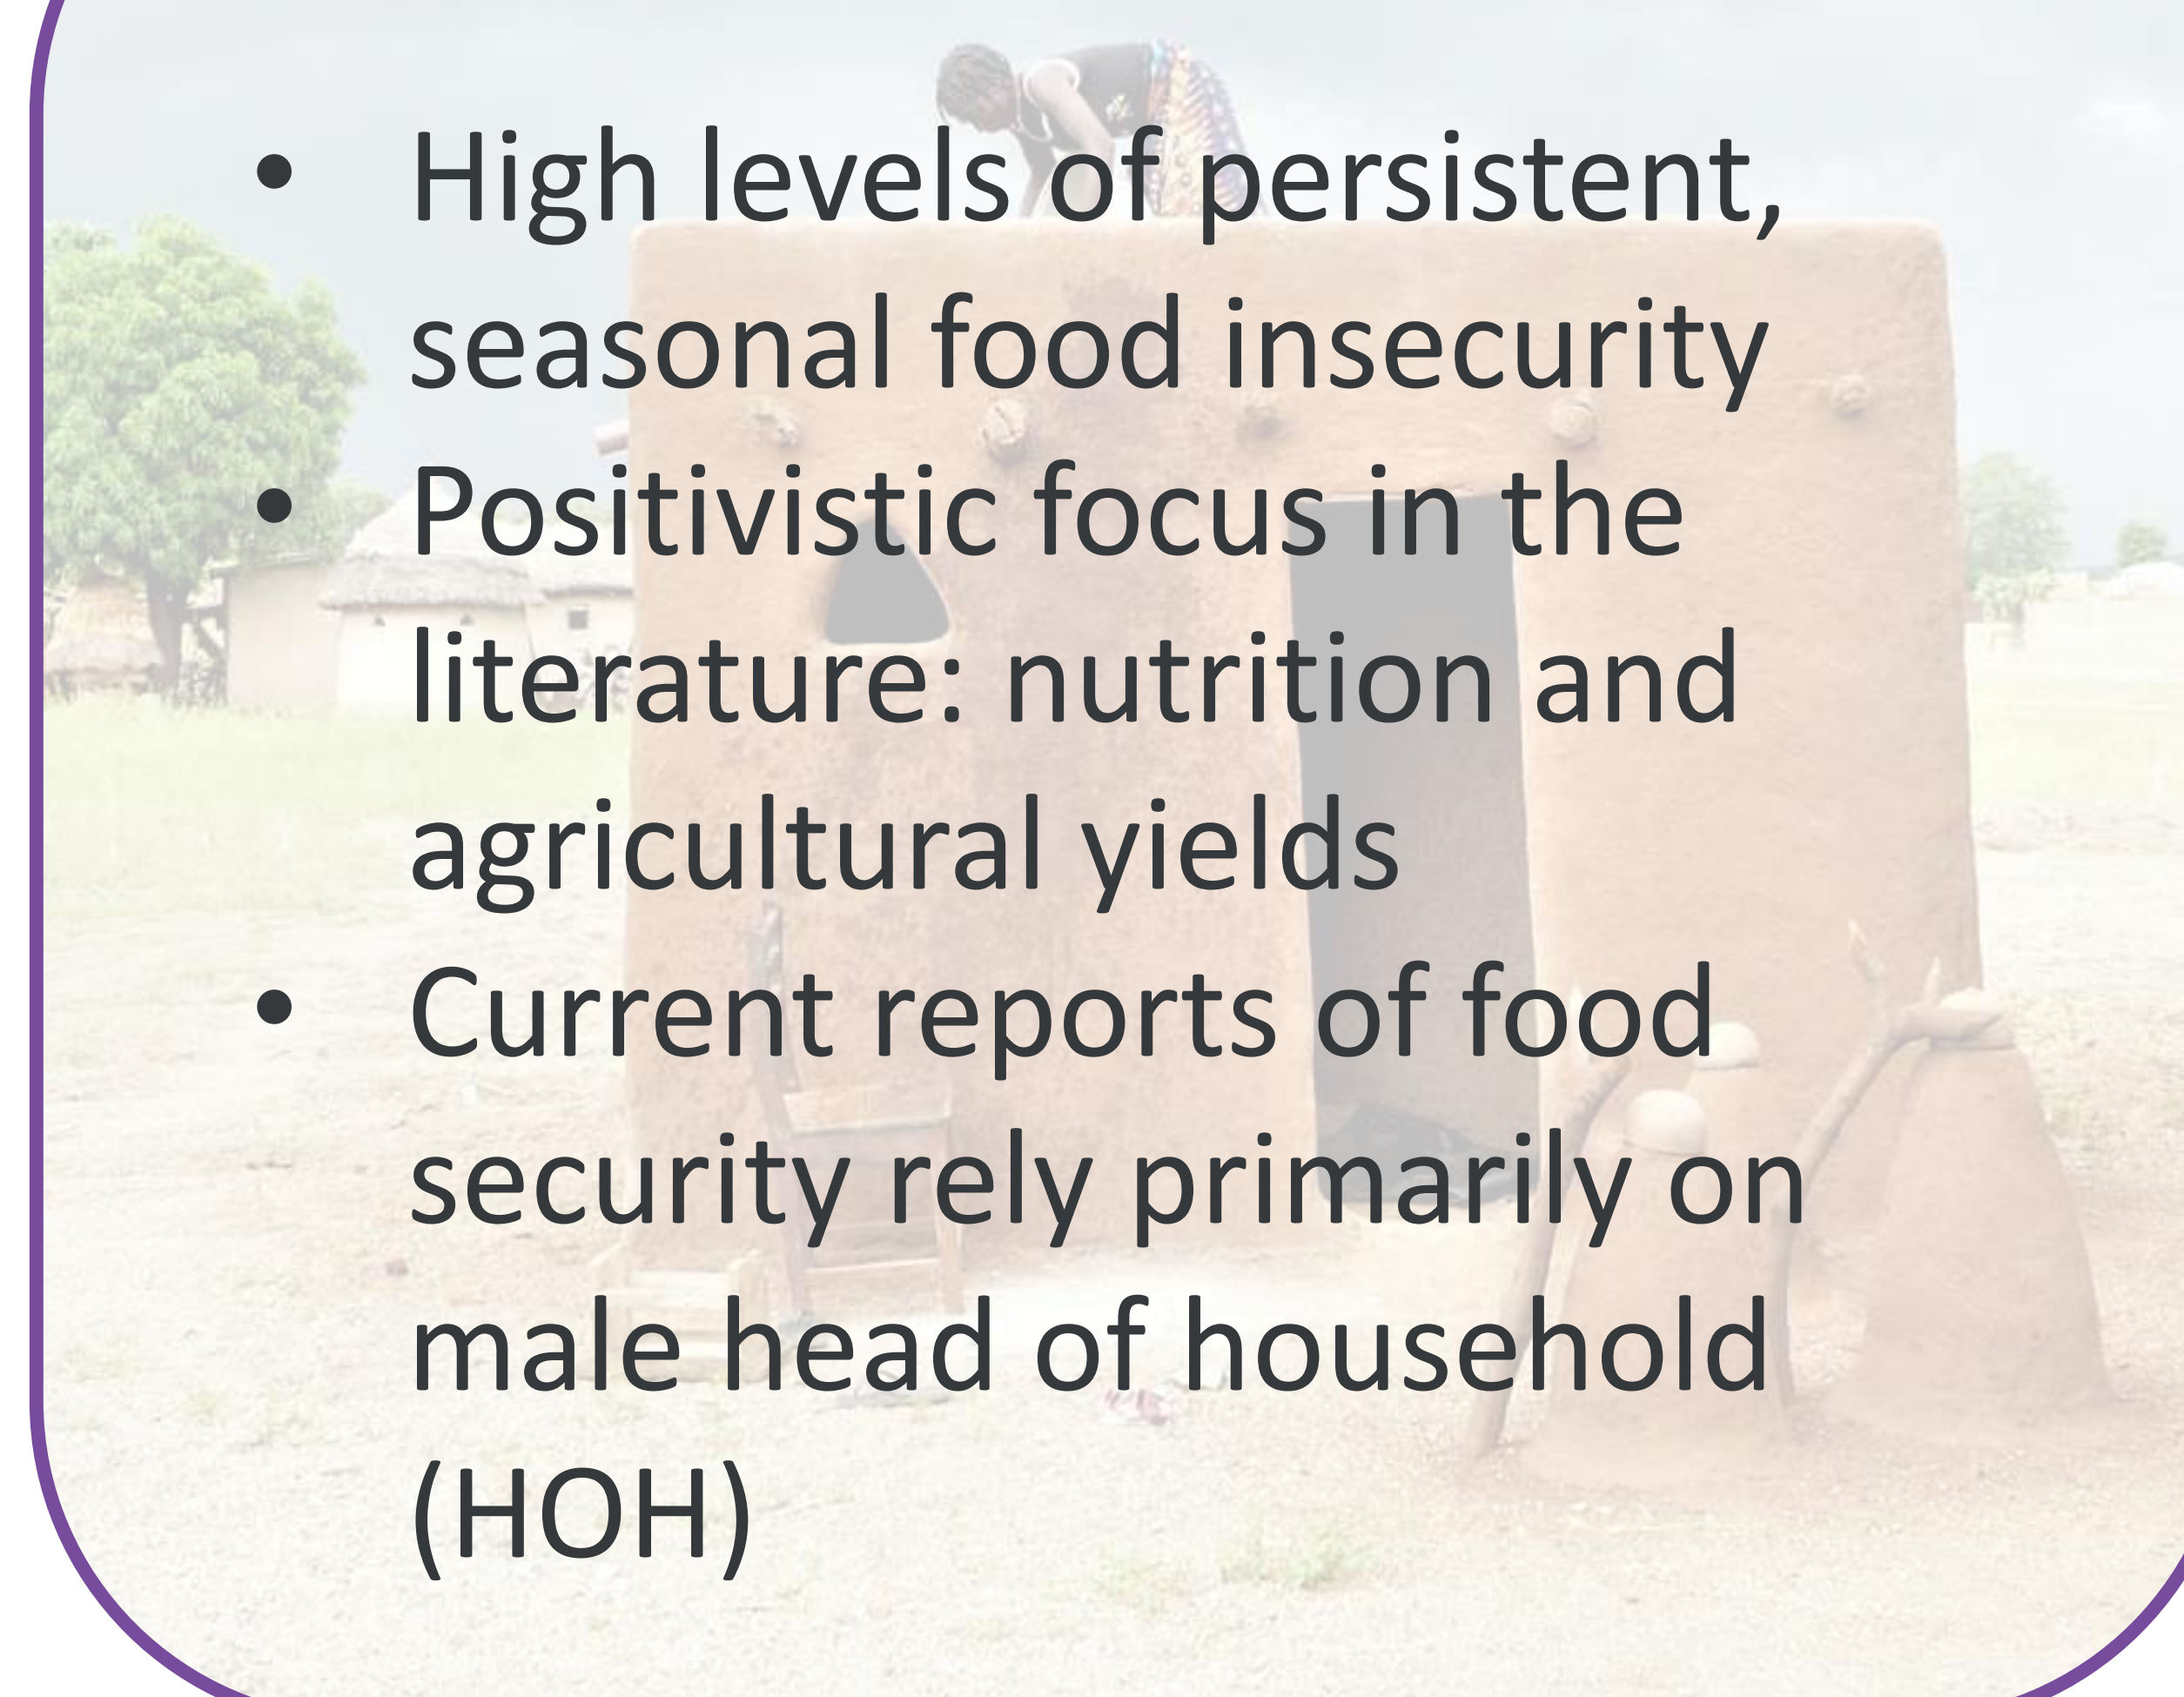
- High levels of persistent, seasonal food insecurity
- Positivistic focus in the literature: nutrition and agricultural yields
- Current reports of food security rely primarily on male head of household (HOH)